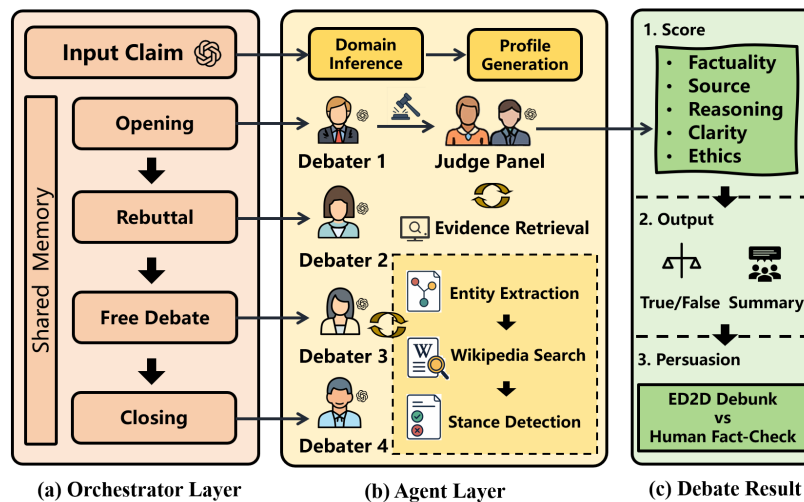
Input Claim

Shared Memory

Opening

Rebuttal

Free Debate

Closing

(a) Orchestrator Layer

Domain Inference

Profile Generation

Debater 1

Judge Panel

Debater 2

Evidence Retrieval

Debater 3

Debater 4

Entity Extraction

Wikipedia Search

Stance Detection

(b) Agent Layer

1. Score

• Factuality
• Source
• Reasoning
• Clarity
• Ethics

2. Output

True/False

Summary

3. Persuasion

ED2D Debunk vs Human Fact-Check

(c) Debate Result